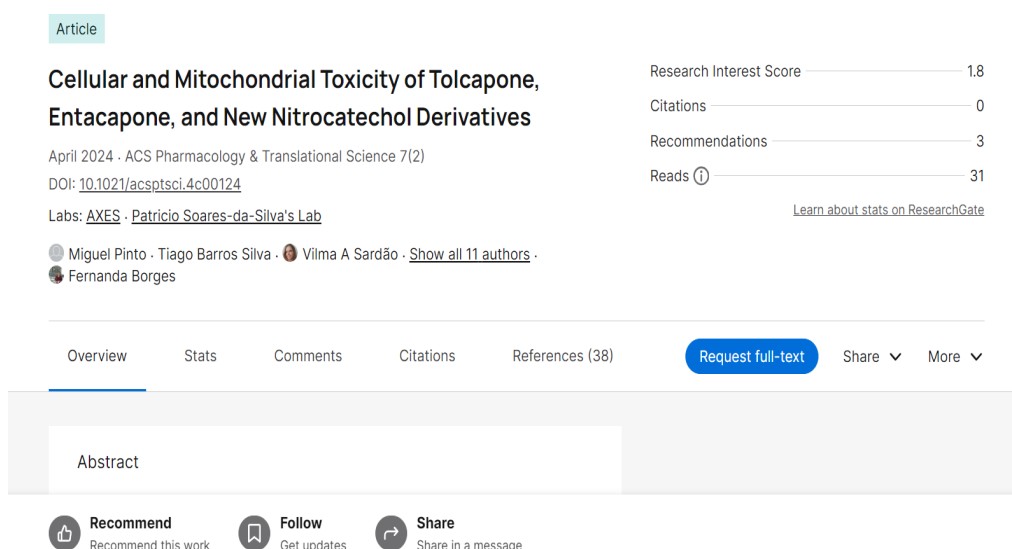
Article

Cellular and Mitochondrial Toxicity of Tolcapone, Entacapone, and New Nitrocatechol Derivatives

April 2024 · ACS Pharmacology & Translational Science 7(2)

DOI: 10.1021/acsptsci.4c00124

Labs: AXES · Patrício Soares-da-Silva's Lab

Miguel Pinto · Tiago Barros Silva · Vilma A Sardão · Show all 11 authors · Fernanda Borges

Research Interest Score 1.8
Citations 0
Recommendations 3
Reads 31

Learn about stats on ResearchGate

Overview Stats Comments Citations References (38)

Request full-text Share More

Abstract

Recommend
Recommend this work

Follow
Get updates

Share
Share in a message